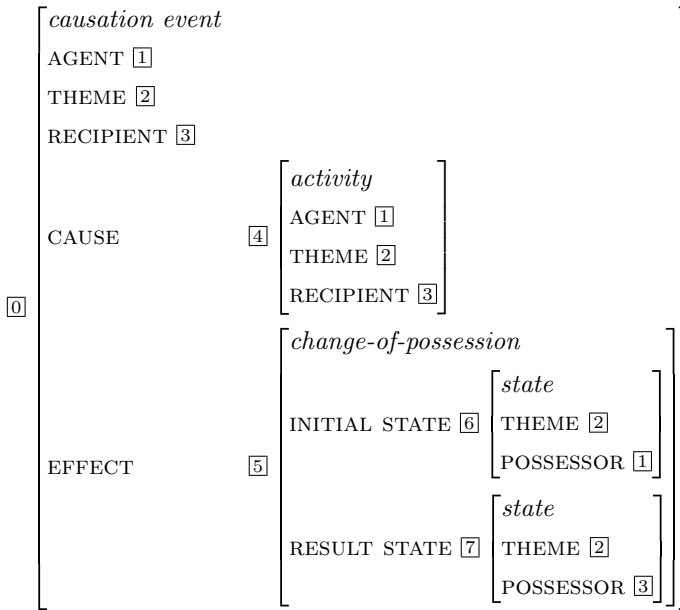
$\boxed{0}$ causation event
AGENT $\boxed{1}$
THEME $\boxed{2}$
RECIPIENT $\boxed{3}$
CAUSE $\boxed{4}$ activity
AGENT $\boxed{1}$
THEME $\boxed{2}$
RECIPIENT $\boxed{3}$
EFFECT $\boxed{5}$ change-of-possession
INITIAL STATE $\boxed{6}$ state
THEME $\boxed{2}$
POSSESSOR $\boxed{1}$
RESULT STATE $\boxed{7}$ state
THEME $\boxed{2}$
POSSESSOR $\boxed{3}$